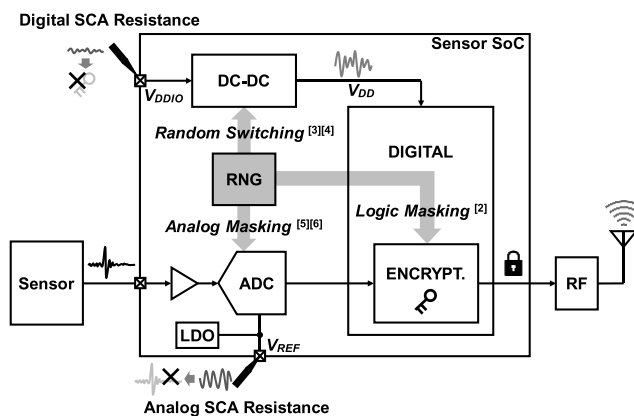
Digital SCA Resistance

Sensor SoC

$V_{DDIO}$

DC-DC

$V_{DD}$

Random Switching [3][4]

DIGITAL

RNG

Logic Masking [2]

Analog Masking [5][6]

Sensor

ADC

ENCRYPT.

RF

LDO

$V_{REF}$

Analog SCA Resistance